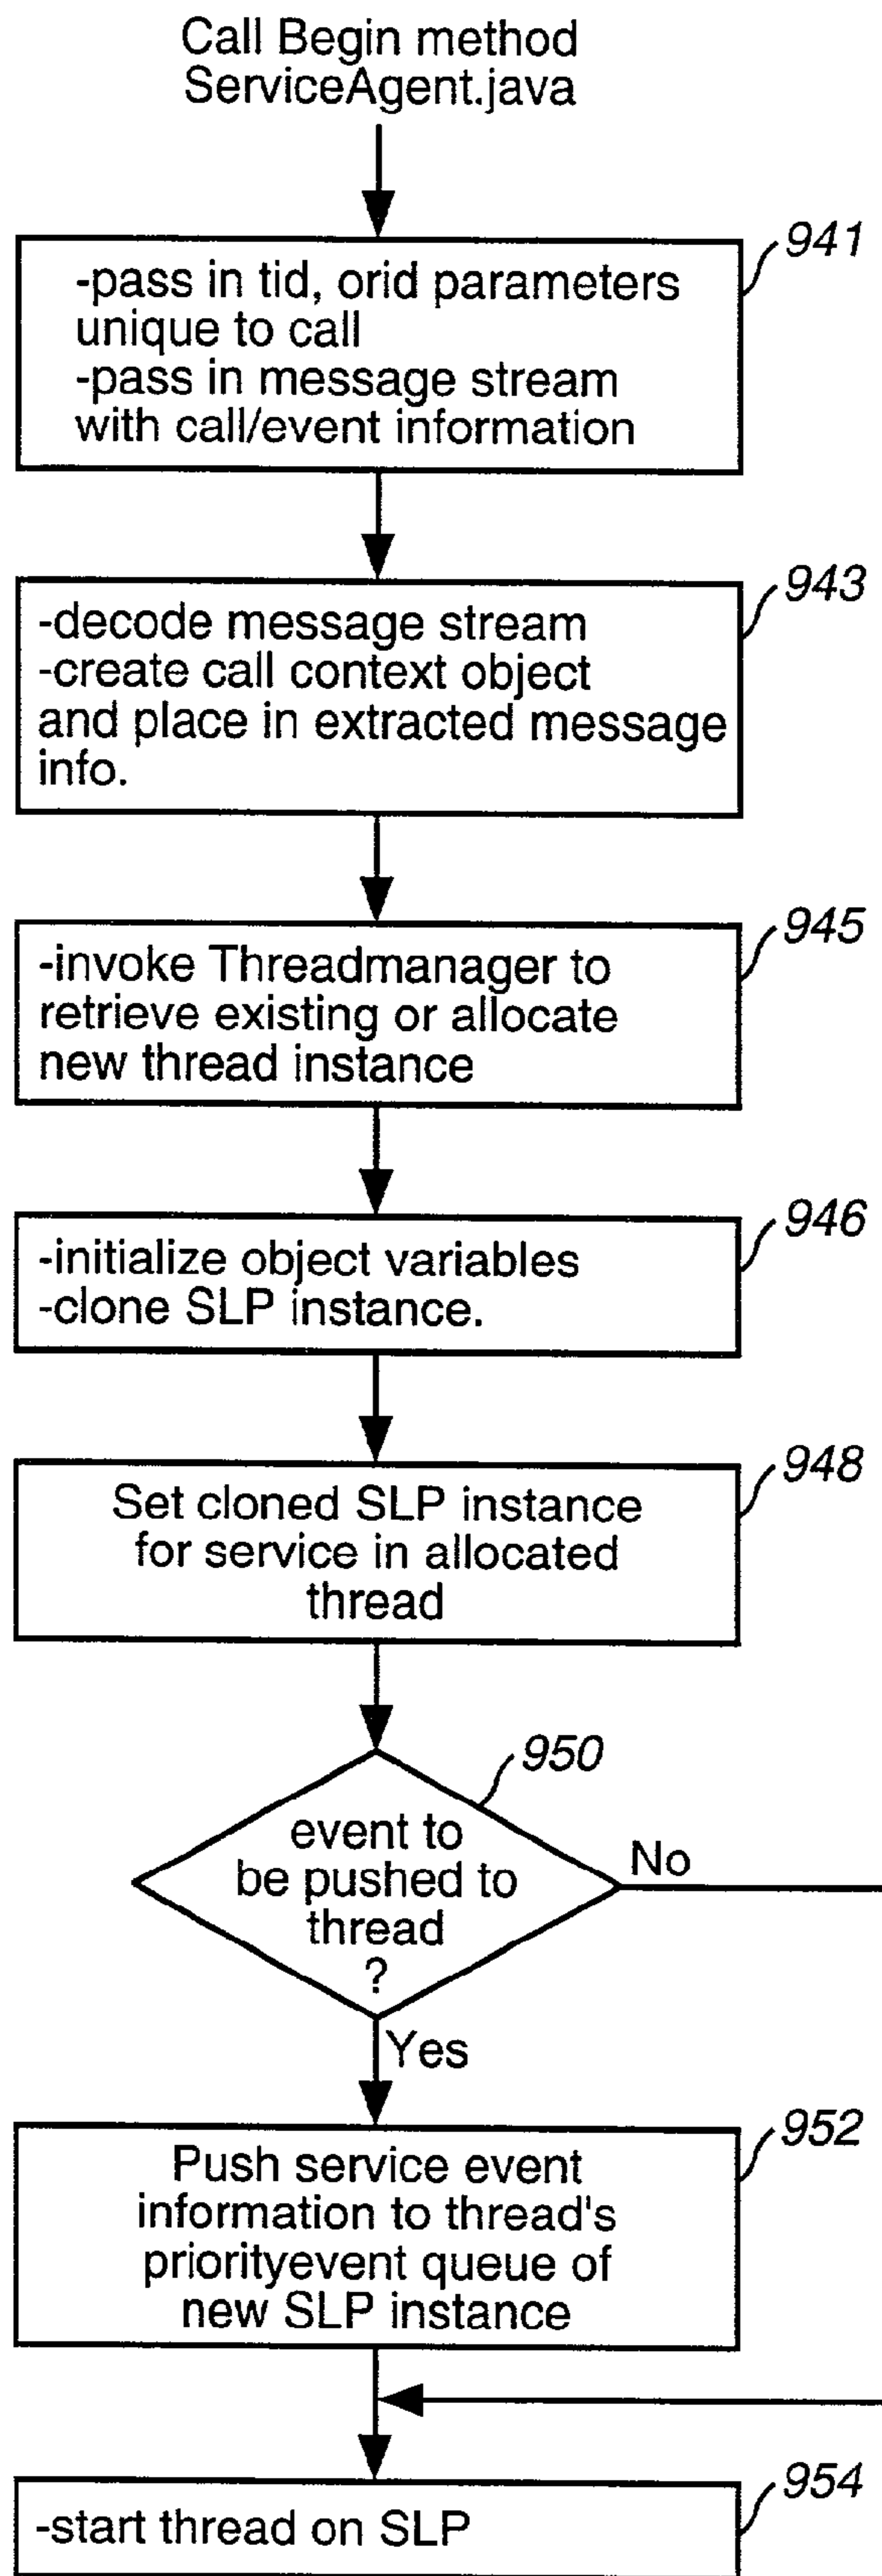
Call Begin method
ServiceAgent.java

941
-pass in tid, orid parameters unique to call
-pass in message stream with call/event information

943
-decode message stream
-create call context object and place in extracted message info.

945
-invoke Threadmanager to retrieve existing or allocate new thread instance

946
-initialize object variables
-clone SLP instance.

948
Set cloned SLP instance for service in allocated thread

950
event to be pushed to thread ?

No

Yes

952
Push service event information to thread's priorityevent queue of new SLP instance

954
-start thread on SLP